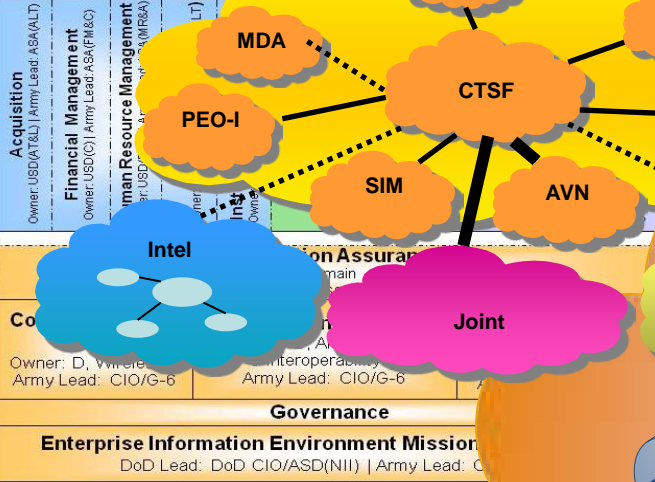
Acquisition
Owner: USD(AT&L) | Army Lead: ASA(ALT)

Financial Management
Owner: USD(C) | Army Lead: ASA(FM&C)

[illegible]man Resource Management
Owner: USD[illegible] ASA(M&RA)

MDA

PEO-I

CTSF

SIM

AVN

Intel

Int
Owner

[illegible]ion Assuran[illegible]
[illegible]main

Joint

Co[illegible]

Owner: D, Wirele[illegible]
Army Lead: CIO/G-6

Interoperabilit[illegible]
Army Lead: CIO/G-6

Governance

Enterprise Information Environment Mission
DoD Lead: DoD CIO/ASD(NII) | Army Lead: C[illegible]